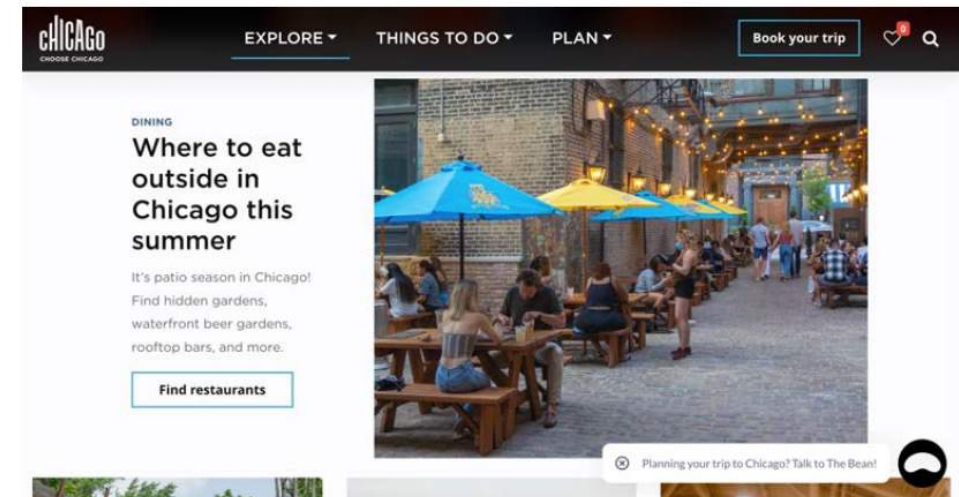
CHICAGO
CHOOSE CHICAGO

EXPLORE THINGS TO DO PLAN Book your trip 0

DINING

Where to eat outside in Chicago this summer

It's patio season in Chicago! Find hidden gardens, waterfront beer gardens, rooftop bars, and more.

Find restaurants

Planning your trip to Chicago? Talk to The Bean!